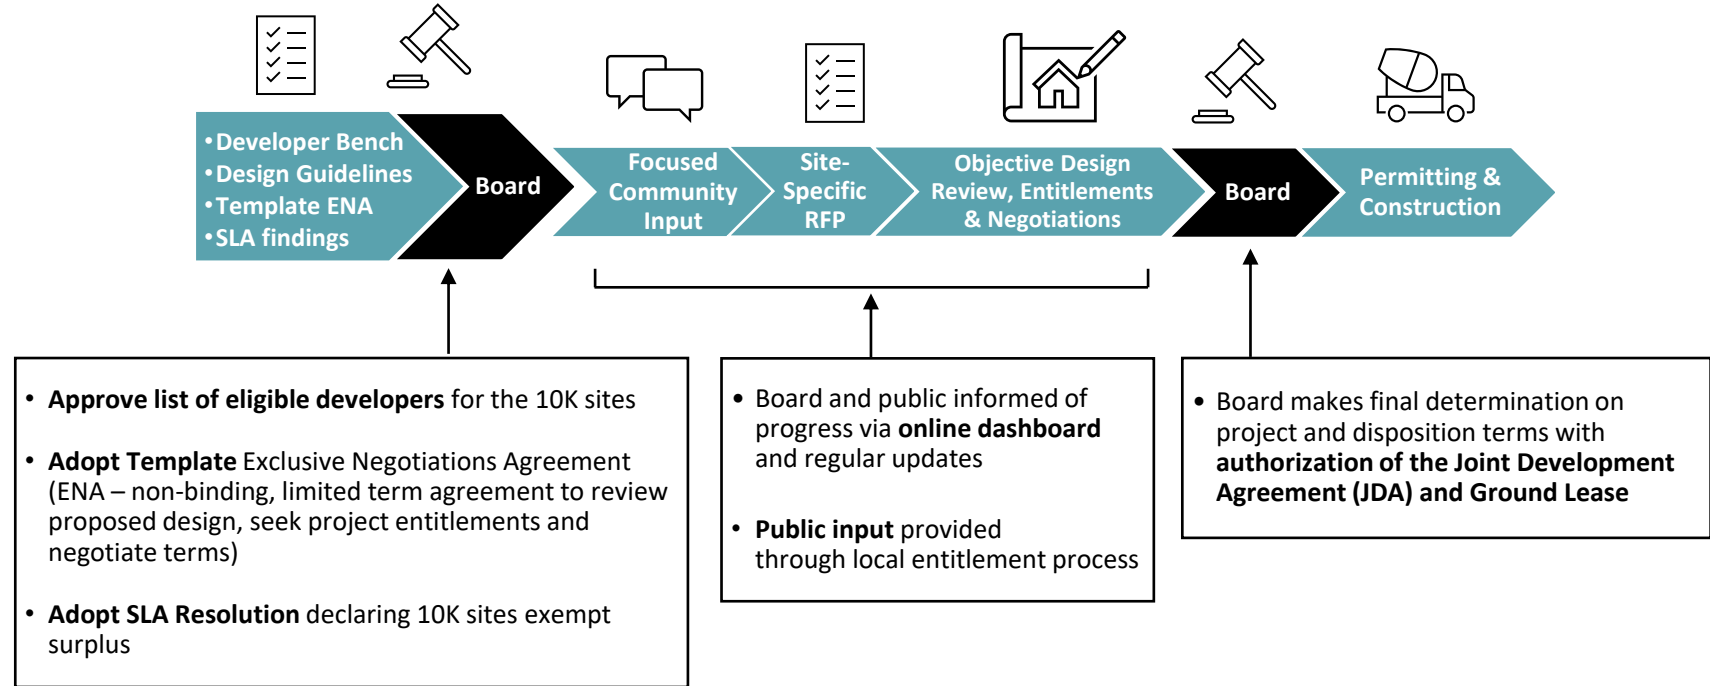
•Developer Bench
•Design Guidelines
•Template ENA
•SLA findings

Board

Focused Community Input

Site-Specific RFP

Objective Design Review, Entitlements & Negotiations

Board

Permitting & Construction

• **Approve list of eligible developers** for the 10K sites

• **Adopt Template** Exclusive Negotiations Agreement (ENA – non-binding, limited term agreement to review proposed design, seek project entitlements and negotiate terms)

• **Adopt SLA Resolution** declaring 10K sites exempt surplus

• Board and public informed of progress via **online dashboard** and regular updates

• **Public input** provided through local entitlement process

• Board makes final determination on project and disposition terms with **authorization of the Joint Development Agreement (JDA) and Ground Lease**